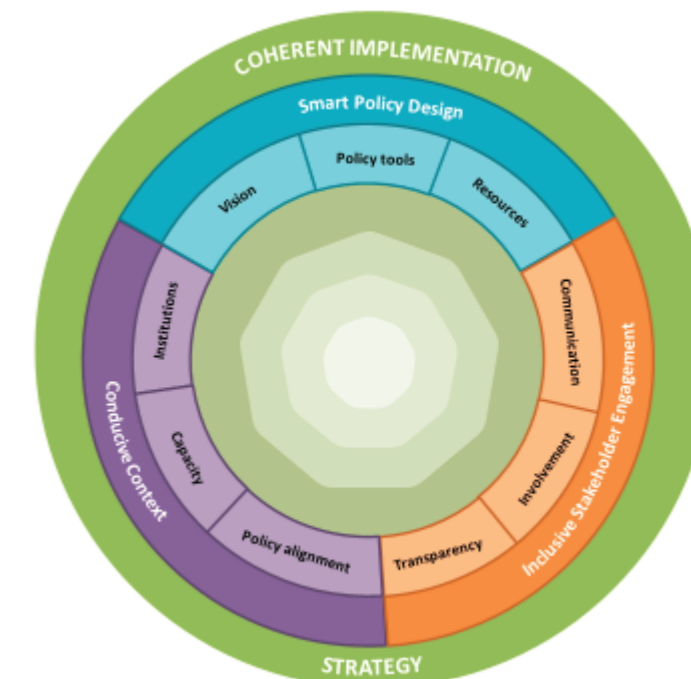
COHERENT IMPLEMENTATION

Smart Policy Design

Vision

Policy tools

Resources

Inclusive Stakeholder Engagement

Communication

Involvement

Transparency

Conducive Context

Institutions

Capacity

Policy alignment

STRATEGY